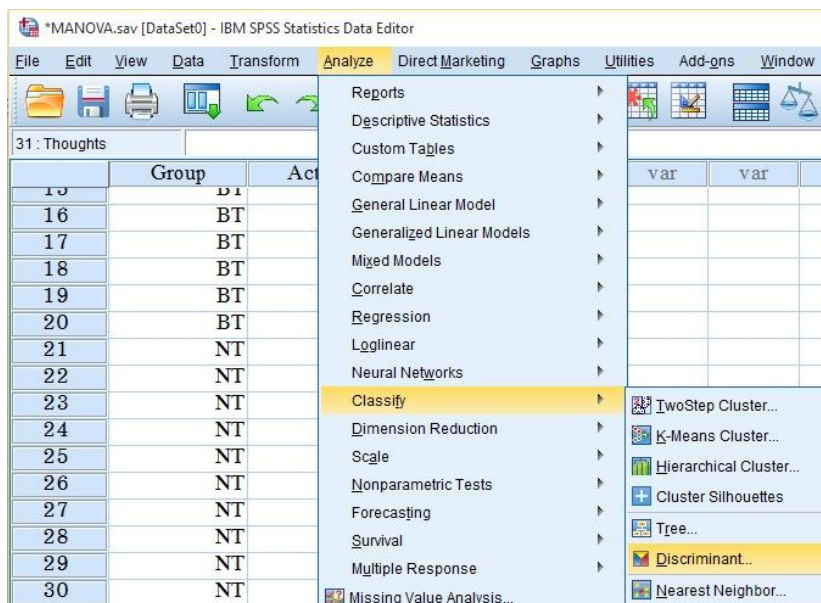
*MANOVA.sav [DataSet0] - IBM SPSS Statistics Data Editor

File Edit View Data Transform Analyze Direct Marketing Graphs Utilities Add-ons Window

31 : Thoughts

| | Group | Act |
|---|---|---|
| 15 | BT | |
| 16 | BT | |
| 17 | BT | |
| 18 | BT | |
| 19 | BT | |
| 20 | BT | |
| 21 | NT | |
| 22 | NT | |
| 23 | NT | |
| 24 | NT | |
| 25 | NT | |
| 26 | NT | |
| 27 | NT | |
| 28 | NT | |
| 29 | NT | |
| 30 | NT | |

var var

Reports
Descriptive Statistics
Custom Tables
Compare Means
General Linear Model
Generalized Linear Models
Mixed Models
Correlate
Regression
Loglinear
Neural Networks
Classify
Dimension Reduction
Scale
Nonparametric Tests
Forecasting
Survival
Multiple Response
Missing Value Analysis...

TwoStep Cluster...
K-Means Cluster...
Hierarchical Cluster...
Cluster Silhouettes
Tree...
Discriminant...
Nearest Neighbor...